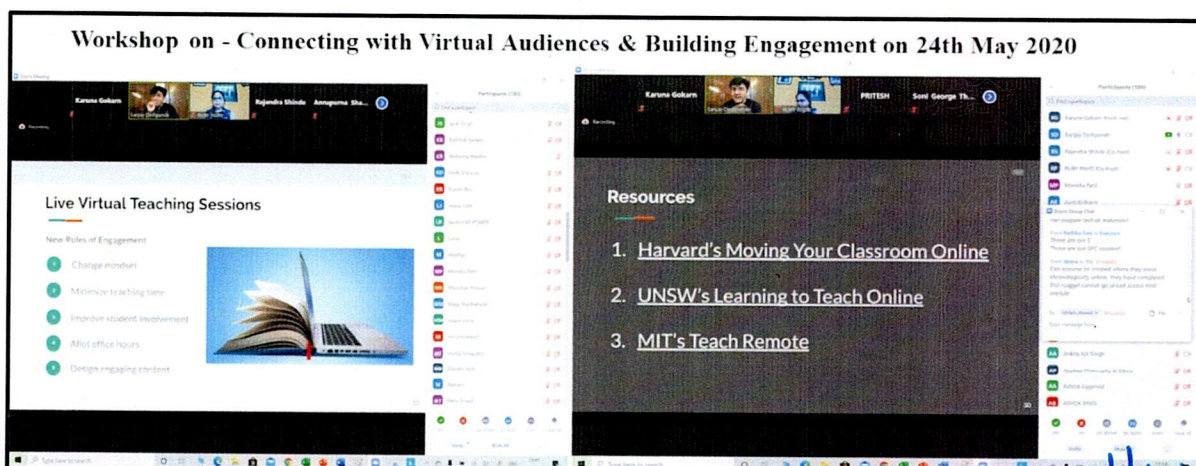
Workshop on - Connecting with Virtual Audiences & Building Engagement on 24th May 2020

Karuna Gokarn Rajendra Shinde Annupurna Sha...

Participants (104)

Recording

Live Virtual Teaching Sessions

New Roles of Engagement

Change mindset

Minimize teaching time

Improve student involvement

Allot office hours

Design engaging content

Karuna Gokarn PRITESH Soni George Th...

Participants (104)

Recording

Resources

1. Harvard's Moving Your Classroom Online

2. UNSW's Learning to Teach Online

3. MIT's Teach Remote

Karuna Gokarn

Sanjay Deshpande

Rajendra Shinde

PURV PATEL

Manisha Patil

Zoom Group Chat

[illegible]

AA Ankita Ajit Singh

Applied Philosophy & Ethics

Ashish Aggarwal

ASHOK SINHA

Type here to search

Type here to search